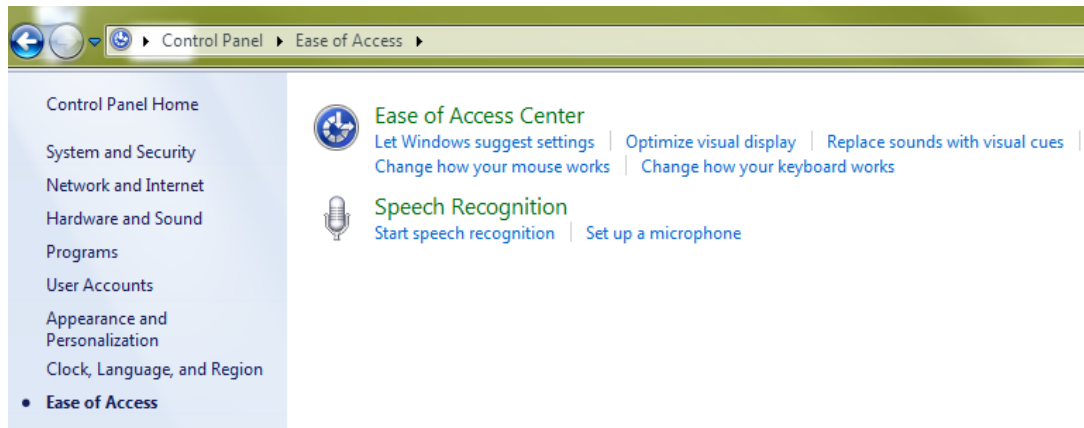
▸ Control Panel ▸ Ease of Access ▸

Control Panel Home

System and Security

Network and Internet

Hardware and Sound

Programs

User Accounts

Appearance and Personalization

Clock, Language, and Region

• Ease of Access

Ease of Access Center

Let Windows suggest settings | Optimize visual display | Replace sounds with visual cues |

Change how your mouse works | Change how your keyboard works

Speech Recognition

Start speech recognition | Set up a microphone